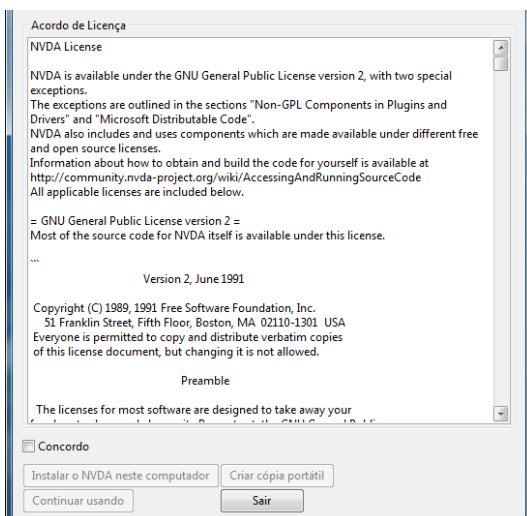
Acordo de Licença

NVDA License

NVDA is available under the GNU General Public License version 2, with two special exceptions.
The exceptions are outlined in the sections "Non-GPL Components in Plugins and Drivers" and "Microsoft Distributable Code".
NVDA also includes and uses components which are made available under different free and open source licenses.
Information about how to obtain and build the code for yourself is available at http://community.nvda-project.org/wiki/AccessingAndRunningSourceCode
All applicable licenses are included below.

= GNU General Public License version 2 =
Most of the source code for NVDA itself is available under this license.

```

Version 2, June 1991

Copyright (C) 1989, 1991 Free Software Foundation, Inc.
51 Franklin Street, Fifth Floor, Boston, MA 02110-1301 USA
Everyone is permitted to copy and distribute verbatim copies
of this license document, but changing it is not allowed.

Preamble

The licenses for most software are designed to take away your
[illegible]

Concordo

Instalar o NVDA neste computador

Criar cópia portátil

Continuar usando

Sair